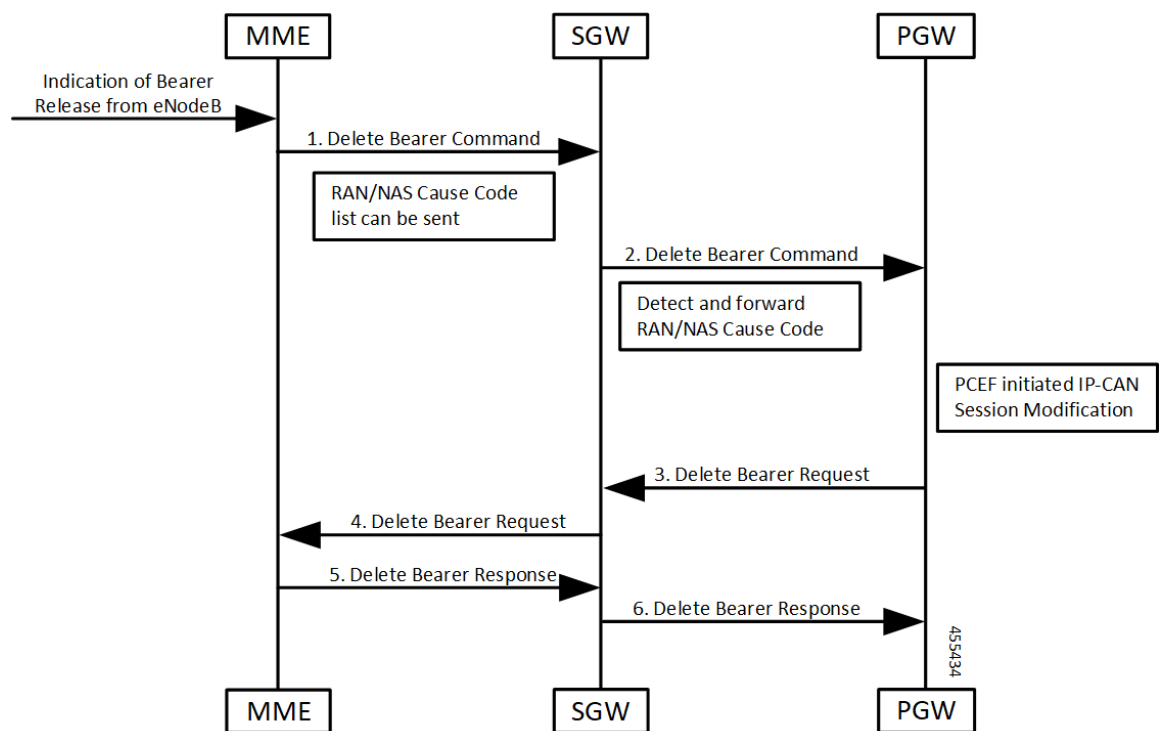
MME

SGW

PGW

Indication of Bearer Release from eNodeB

1. Delete Bearer Command

RAN/NAS Cause Code list can be sent

2. Delete Bearer Command

Detect and forward RAN/NAS Cause Code

PCEF initiated IP-CAN Session Modification

3. Delete Bearer Request

4. Delete Bearer Request

5. Delete Bearer Response

6. Delete Bearer Response

455434

MME

SGW

PGW